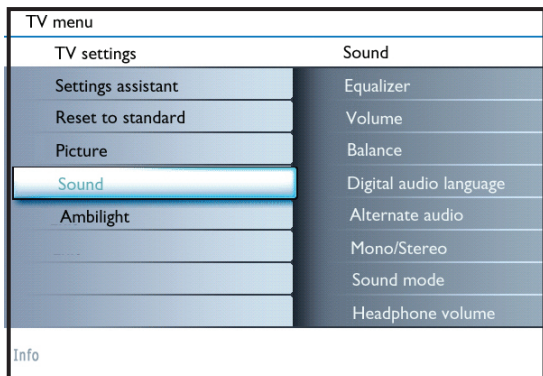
TV menu

TV settings

Settings assistant
Reset to standard
Picture
Sound
Ambilight

Sound

Equalizer
Volume
Balance
Digital audio language
Alternate audio
Mono/Stereo
Sound mode
Headphone volume

Info